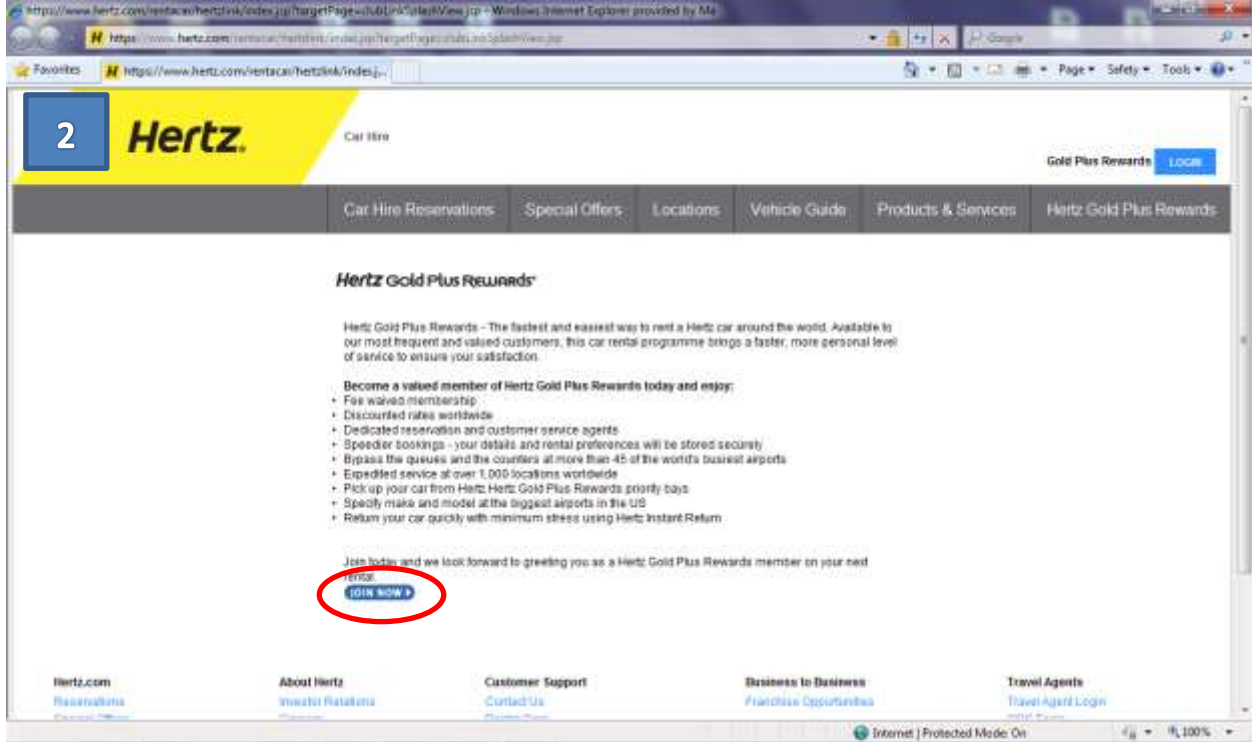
https://www.hertz.com/rentacar/hertzlink/index.jsp?targetPage=clubLink%SplashView.jsp - Windows Internet Explorer provided by Ma

https://www.hertz.com/rentacar/hertzlink/index.jsp?targetPage=clubLink%SplashView.jsp

Google

Favorites

https://www.hertz.com/rentacar/hertzlink/index.j...

Page ▾ Safety ▾ Tools ▾

2

Hertz.

Car Hire

Gold Plus Rewards LOGIN

Car Hire Reservations | Special Offers | Locations | Vehicle Guide | Products & Services | Hertz Gold Plus Rewards

Hertz Gold Plus Rewards

Hertz Gold Plus Rewards - The fastest and easiest way to rent a Hertz car around the world. Available to our most frequent and valued customers, this car rental programme brings a faster, more personal level of service to ensure your satisfaction.

Become a valued member of Hertz Gold Plus Rewards today and enjoy:
- Fee waived membership
- Discounted rates worldwide
- Dedicated reservation and customer service agents
- Speedier bookings - your details and rental preferences will be stored securely
- Bypass the queues and the counters at more than 45 of the world's busiest airports
- Expedited service at over 1,000 locations worldwide
- Pick up your car from Hertz Hertz Gold Plus Rewards priority bays
- Specify make and model at the biggest airports in the US
- Return your car quickly with minimum stress using Hertz Instant Return

Join today and we look forward to greeting you as a Hertz Gold Plus Rewards member on your next rental.

JOIN NOW

Hertz.com
Reservations
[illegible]

About Hertz
Investor Relations
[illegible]

Customer Support
Contact Us
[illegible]

Business to Business
Franchise Opportunities

Travel Agents
Travel Agent Login
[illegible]

Internet | Protected Mode: On

100%